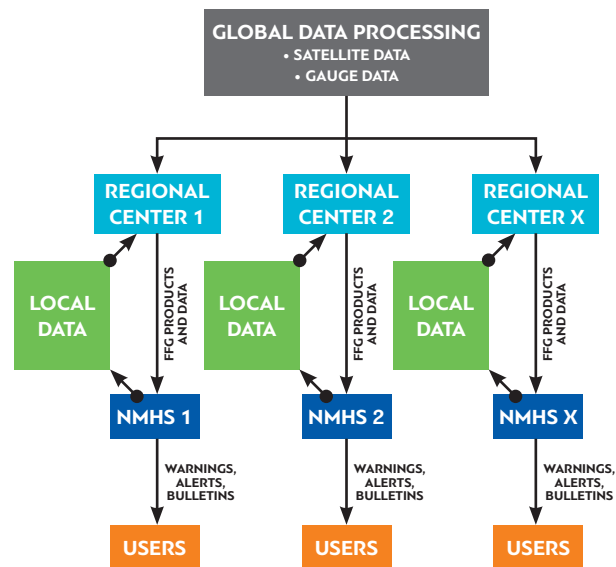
GLOBAL DATA PROCESSING
• SATELLITE DATA
• GAUGE DATA

REGIONAL CENTER 1

LOCAL DATA

FFG PRODUCTS AND DATA

NMHS 1

WARNINGS, ALERTS, BULLETINS

USERS

REGIONAL CENTER 2

LOCAL DATA

FFG PRODUCTS AND DATA

NMHS 2

WARNINGS, ALERTS, BULLETINS

USERS

REGIONAL CENTER X

LOCAL DATA

FFG PRODUCTS AND DATA

NMHS X

WARNINGS, ALERTS, BULLETINS

USERS